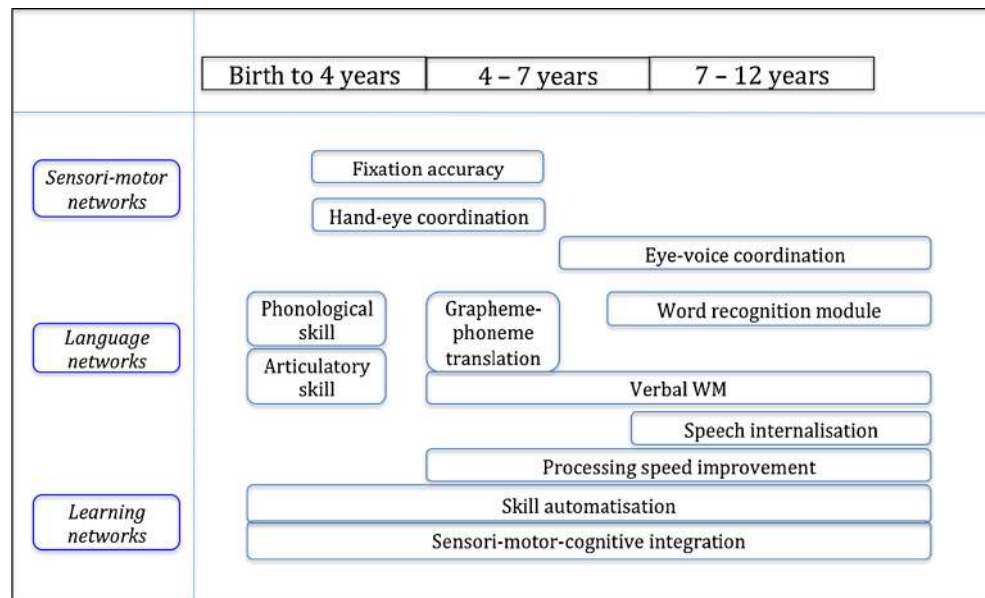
| Birth to 4 years | 4 – 7 years | 7 – 12 years |
|---|---|---|

Sensori-motor networks

Fixation accuracy

Hand-eye coordination

Eye-voice coordination

Language networks

Phonological skill

Articulatory skill

Grapheme-phoneme translation

Word recognition module

Verbal WM

Speech internalisation

Processing speed improvement

Learning networks

Skill automatisation

Sensori-motor-cognitive integration